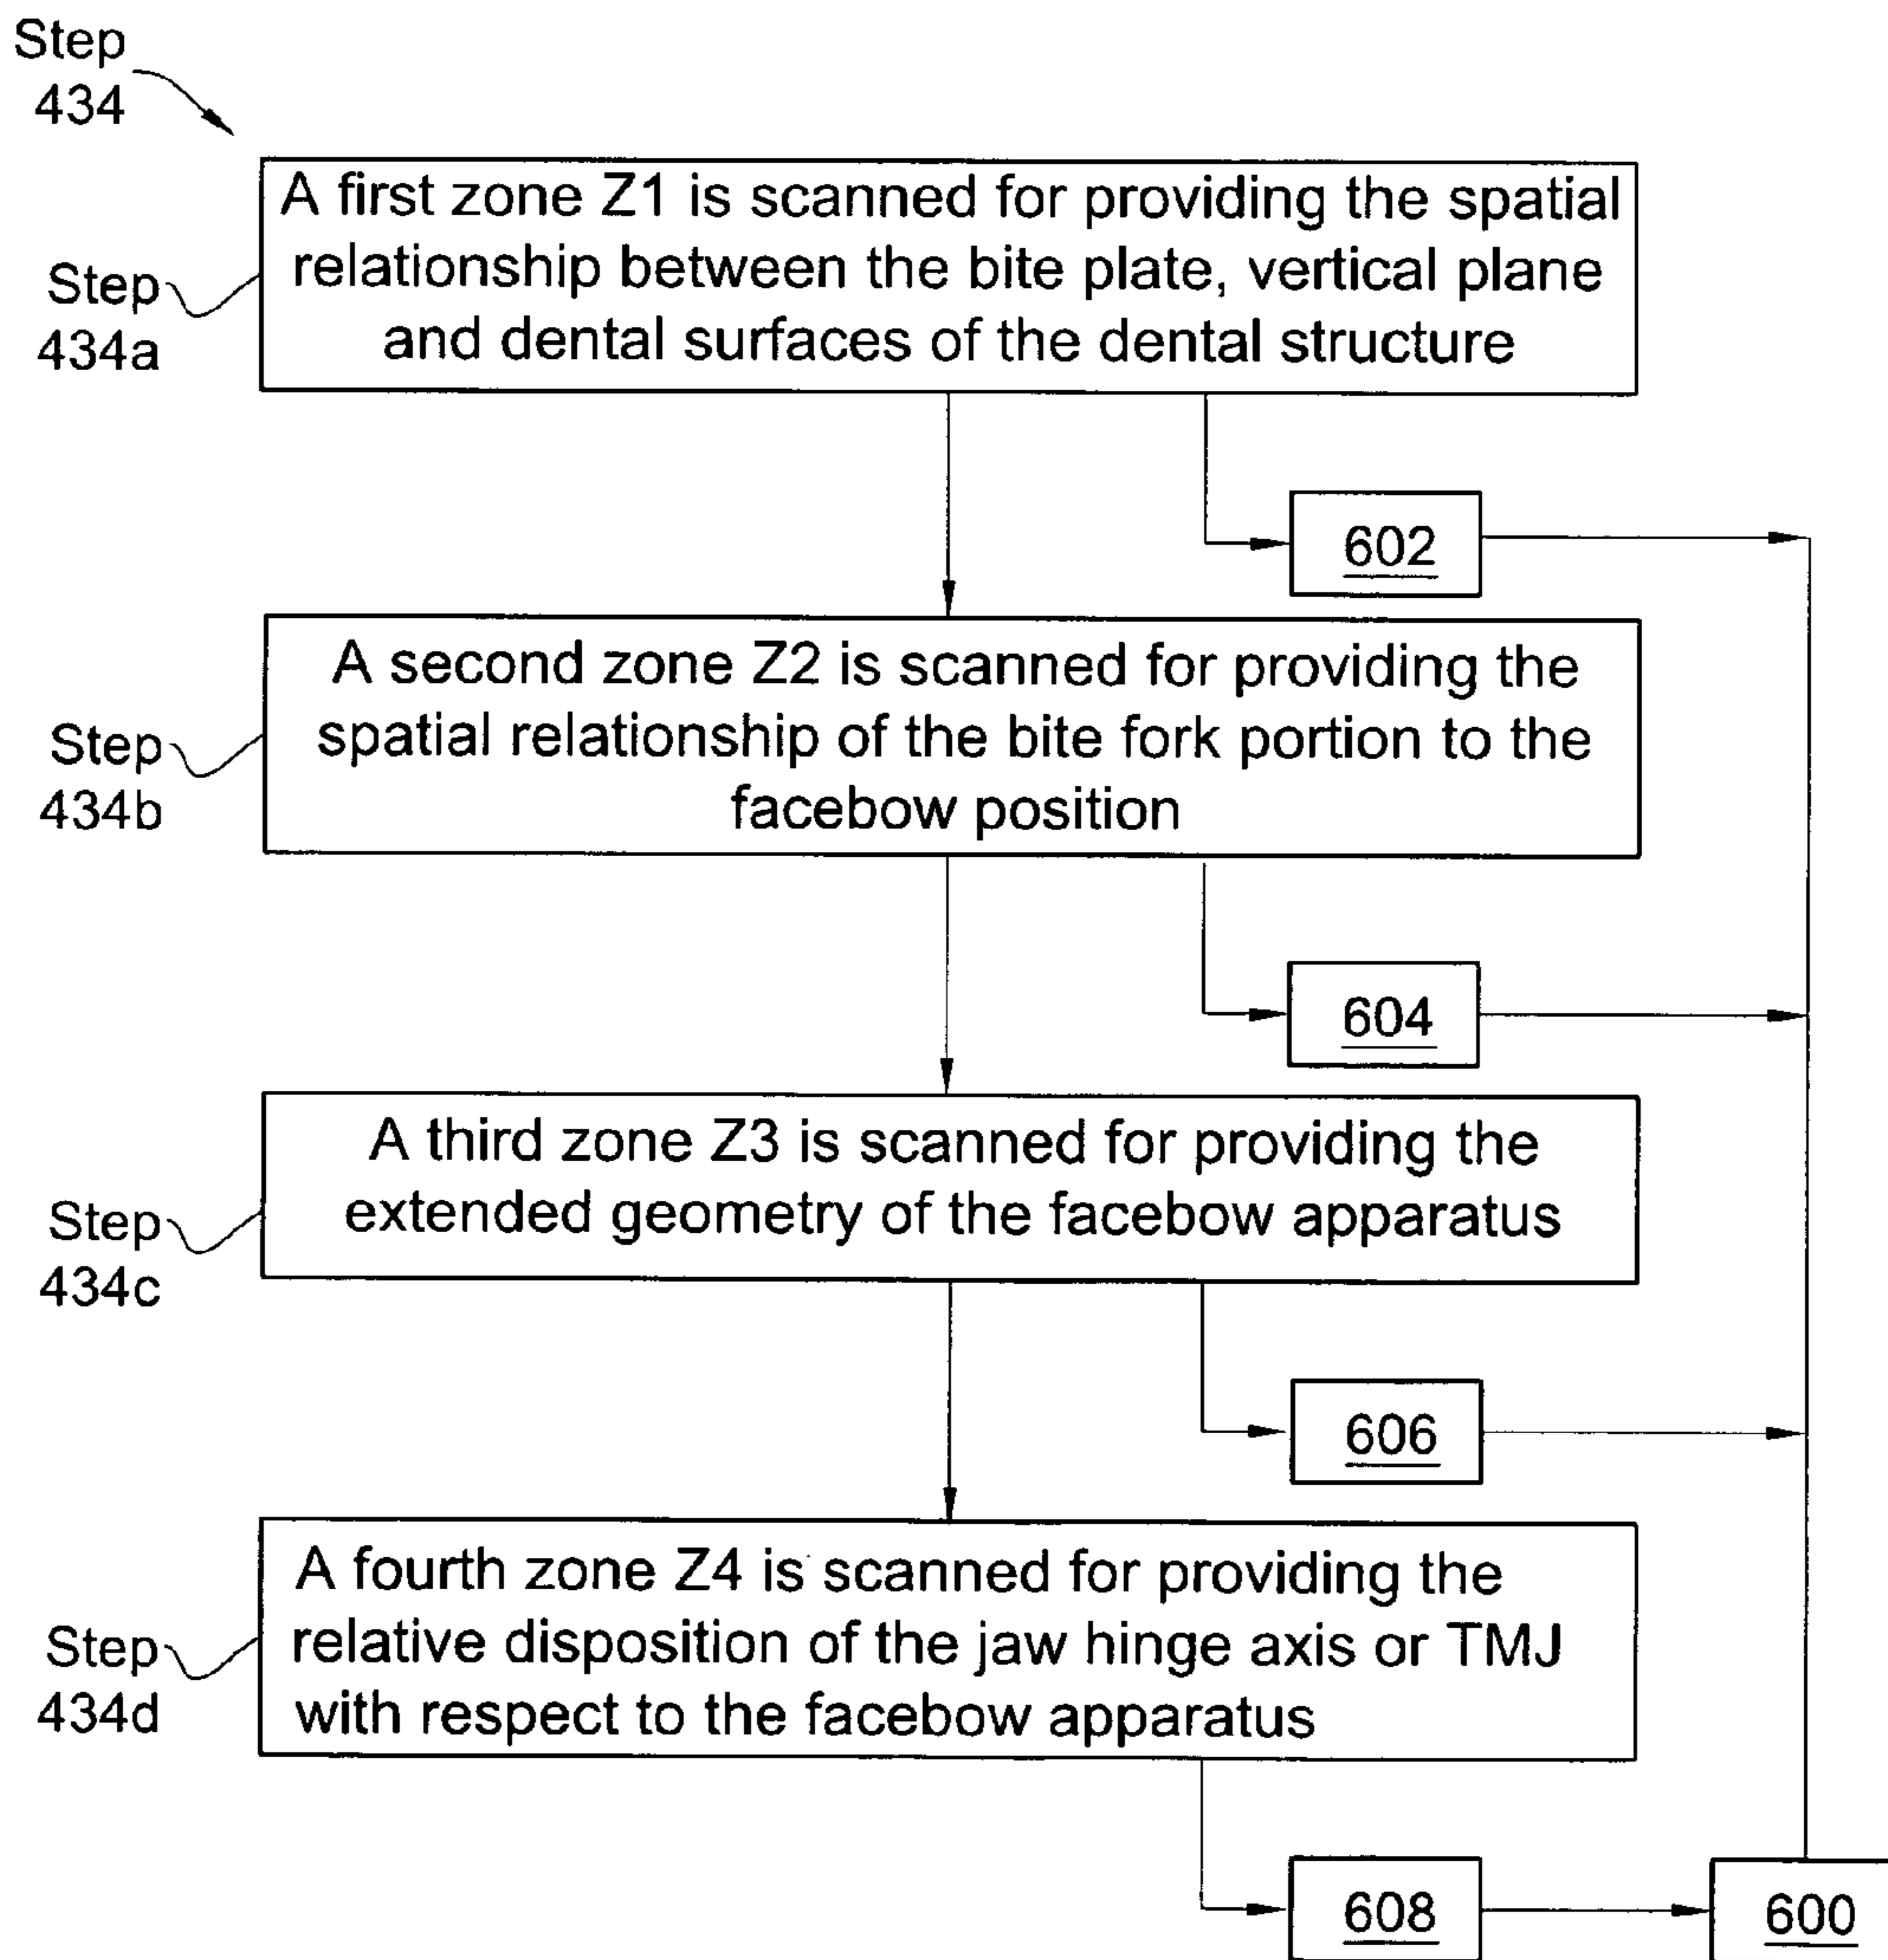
Step 434

Step 434a

A first zone Z1 is scanned for providing the spatial relationship between the bite plate, vertical plane and dental surfaces of the dental structure

602

Step 434b

A second zone Z2 is scanned for providing the spatial relationship of the bite fork portion to the facebow position

604

Step 434c

A third zone Z3 is scanned for providing the extended geometry of the facebow apparatus

606

Step 434d

A fourth zone Z4 is scanned for providing the relative disposition of the jaw hinge axis or TMJ with respect to the facebow apparatus

608

600